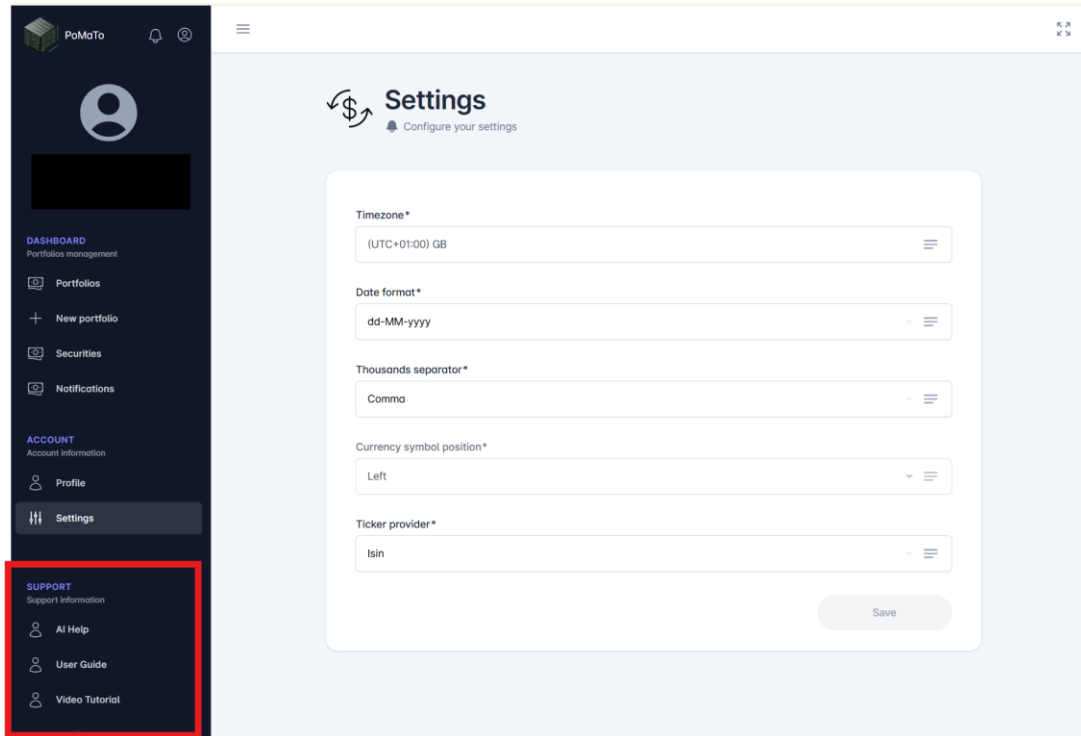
PoMaTo

DASHBOARD
Portfolios management

Portfolios

New portfolio

Securities

Notifications

ACCOUNT
Account information

Profile

Settings

SUPPORT
Support information

AI Help

User Guide

Video Tutorial

Settings
Configure your settings

Timezone*
(UTC+01:00) GB

Date format*
dd-MM-yyyy

Thousands separator*
Comma

Currency symbol position*
Left

Ticker provider*
Isin

Save